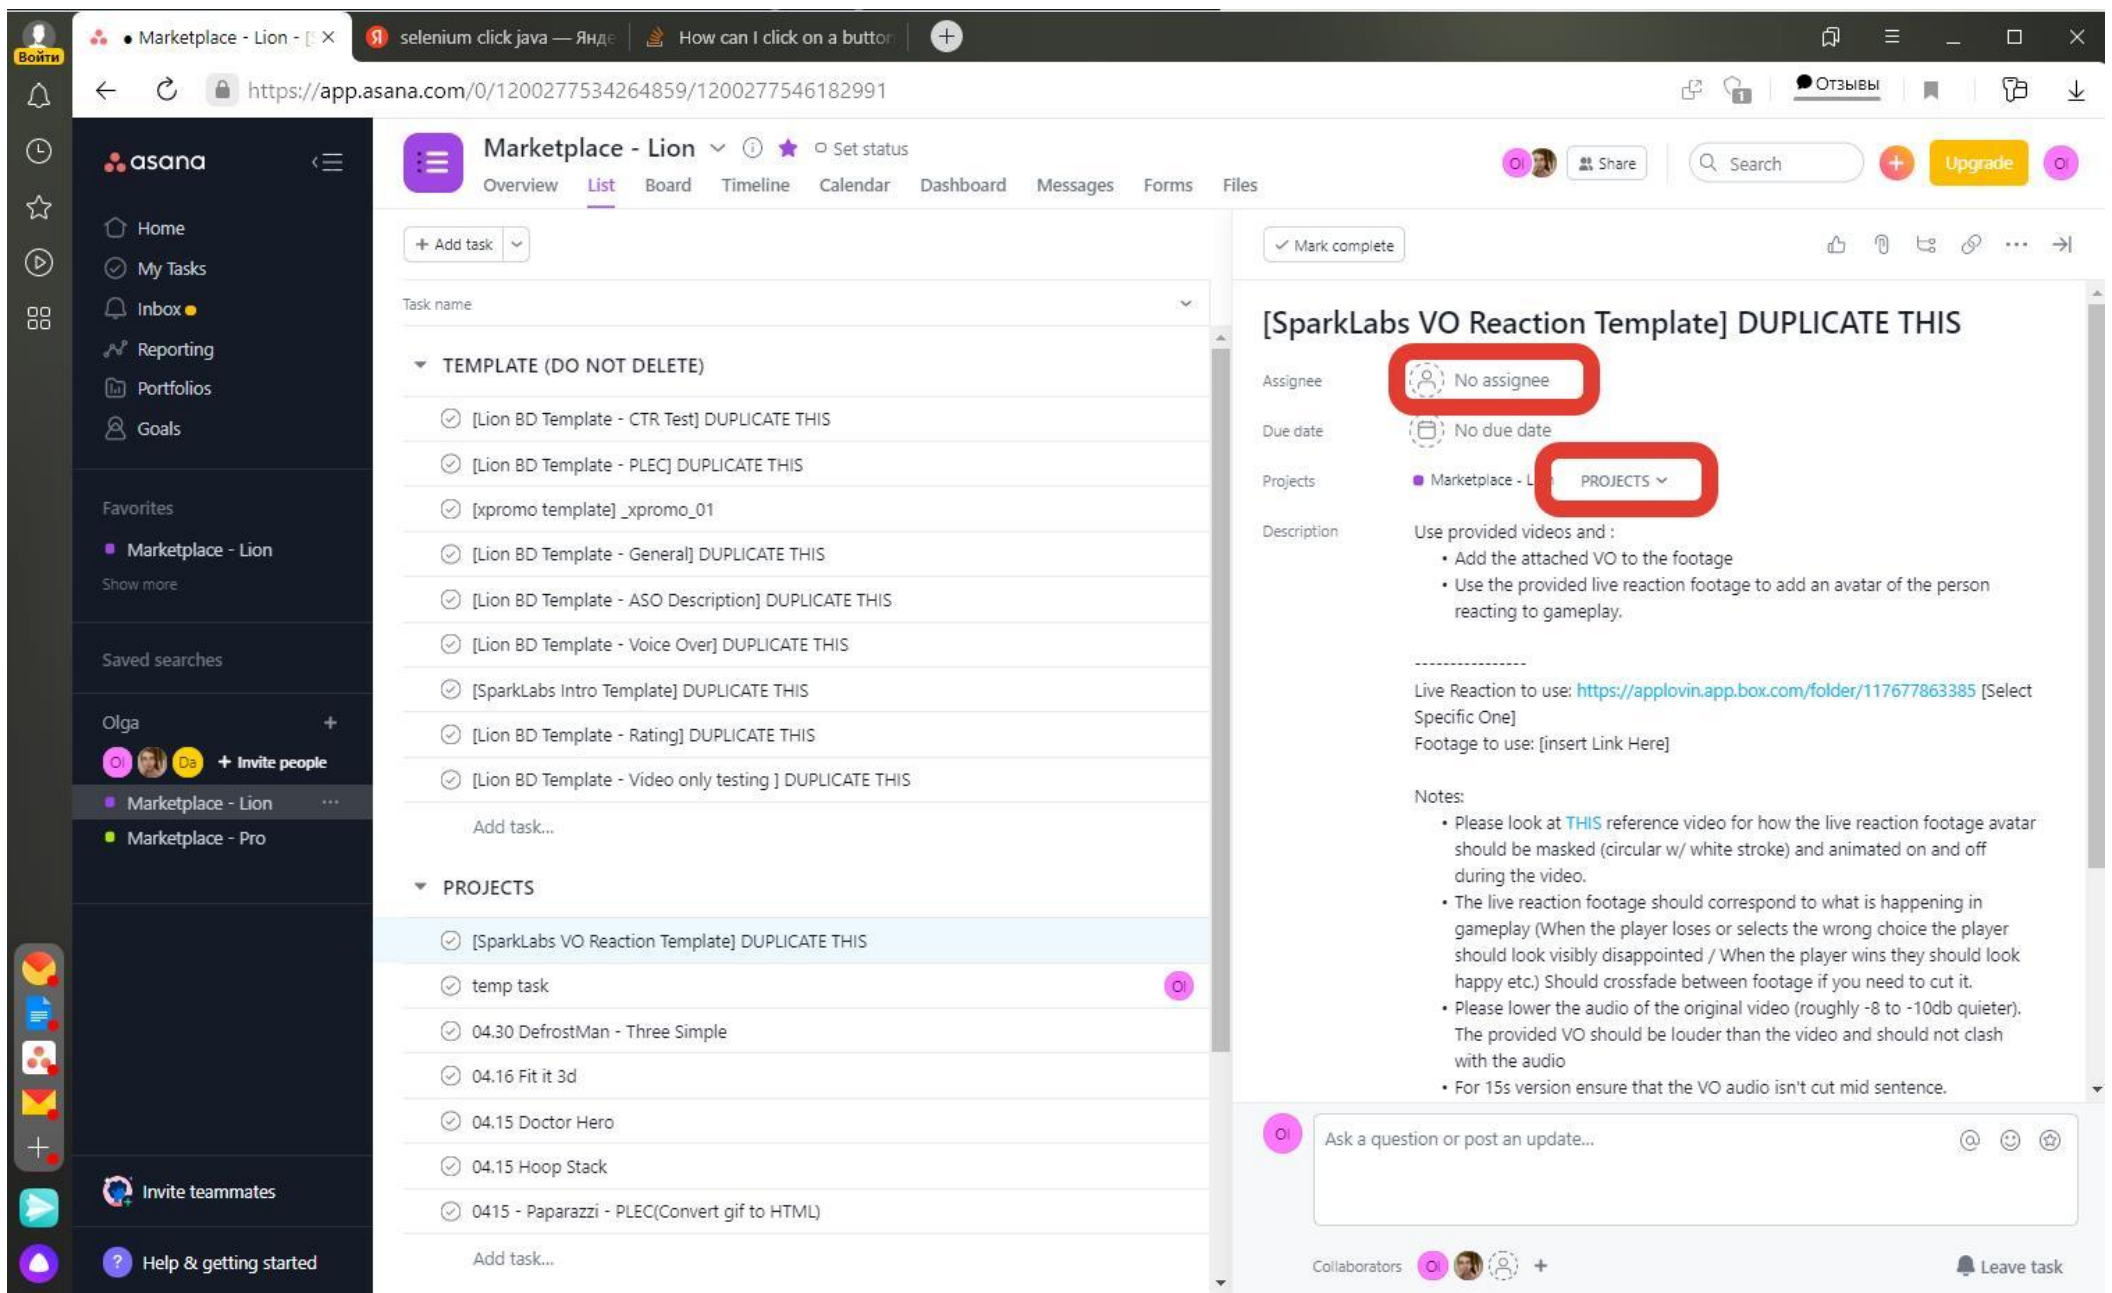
Войти

• Marketplace - Lion - [ ✕
selenium click java — Янде
How can I click on a button

https://app.asana.com/0/1200277534264859/1200277546182991

Отзывы

asana

Home
My Tasks
Inbox
Reporting
Portfolios
Goals

Favorites
Marketplace - Lion
Show more

Saved searches

Olga
OI Da + Invite people
Marketplace - Lion
Marketplace - Pro

Invite teammates
Help & getting started

Marketplace - Lion
Set status
Overview List Board Timeline Calendar Dashboard Messages Forms Files

OI Share Search Upgrade OI

+ Add task

Task name

TEMPLATE (DO NOT DELETE)
[Lion BD Template - CTR Test] DUPLICATE THIS
[Lion BD Template - PLEC] DUPLICATE THIS
[xpromo template] _xpromo_01
[Lion BD Template - General] DUPLICATE THIS
[Lion BD Template - ASO Description] DUPLICATE THIS
[Lion BD Template - Voice Over] DUPLICATE THIS
[SparkLabs Intro Template] DUPLICATE THIS
[Lion BD Template - Rating] DUPLICATE THIS
[Lion BD Template - Video only testing ] DUPLICATE THIS
Add task...

PROJECTS
[SparkLabs VO Reaction Template] DUPLICATE THIS
temp task OI
04.30 DefrostMan - Three Simple
04.16 Fit it 3d
04.15 Doctor Hero
04.15 Hoop Stack
0415 - Paparazzi - PLEC(Convert gif to HTML)
Add task...

Mark complete

[SparkLabs VO Reaction Template] DUPLICATE THIS

Assignee No assignee
Due date No due date
Projects Marketplace - L PROJECTS
Description Use provided videos and :
• Add the attached VO to the footage
• Use the provided live reaction footage to add an avatar of the person reacting to gameplay.

---------------

Live Reaction to use: https://applovin.app.box.com/folder/117677863385 [Select Specific One]
Footage to use: [insert Link Here]

Notes:
• Please look at THIS reference video for how the live reaction footage avatar should be masked (circular w/ white stroke) and animated on and off during the video.
• The live reaction footage should correspond to what is happening in gameplay (When the player loses or selects the wrong choice the player should look visibly disappointed / When the player wins they should look happy etc.) Should crossfade between footage if you need to cut it.
• Please lower the audio of the original video (roughly -8 to -10db quieter). The provided VO should be louder than the video and should not clash with the audio
• For 15s version ensure that the VO audio isn't cut mid sentence.

OI Ask a question or post an update...

Collaborators OI + Leave task